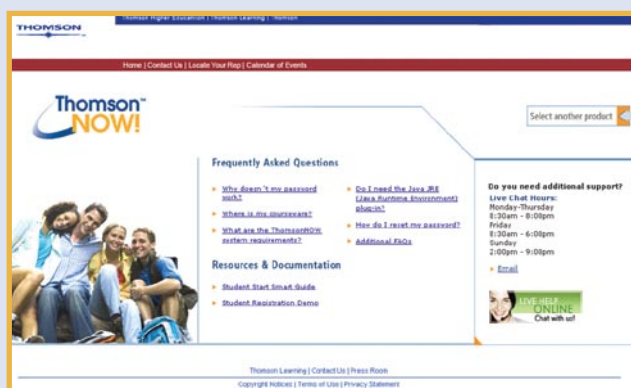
THOMSON

Thomson Higher Education | Thomson Learning | Thomson

Home | Contact Us | Locate Your Rep | Calendar of Events

Thomson™ NOW!

Select another product

Frequently Asked Questions

Why doesn't my password work?

Where is my courseware?

What are the ThomsonNOW system requirements?

Do I need the Java JRE (Java Runtime Environment) plug-in?

How do I reset my password?

Additional FAQs

Resources & Documentation

Student Start Smart Guide

Student Registration Demo

Do you need additional support?

Live Chat Hours:
Monday-Thursday
8:30am - 8:00pm
Friday
8:30am - 6:00pm
Sunday
2:00pm - 9:00pm

Email

LIVE HELP ONLINE Chat with us!

Thomson Learning | Contact Us | Press Room

Copyright Notices | Terms of Use | Privacy Statement